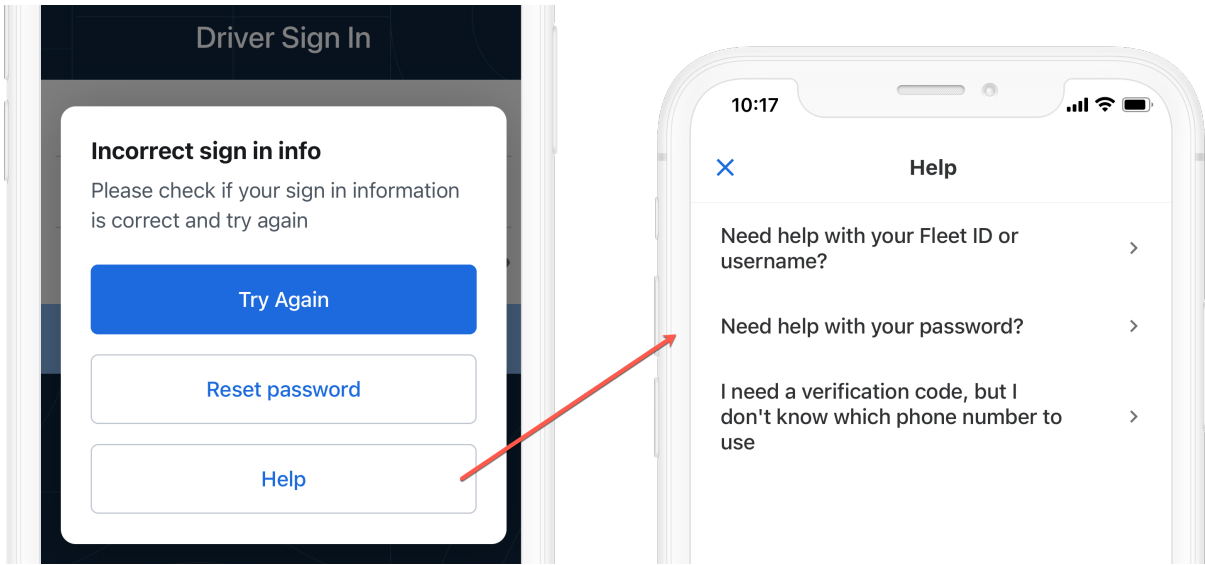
Driver Sign In

Incorrect sign in info

Please check if your sign in information is correct and try again

Try Again

Reset password

Help

10:17

×

Help

Need help with your Fleet ID or username?

Need help with your password?

I need a verification code, but I don't know which phone number to use